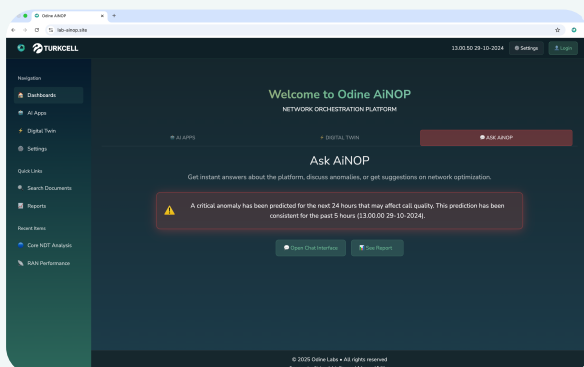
Odine AiNOP
lab-ainop.site

TURKCELL

13.00.50 29-10-2024 Settings Login

Navigation
Dashboards
AI Apps
Digital Twin
Settings

Quick Links
Search Documents
Reports

Recent Items
Core NDT Analysis
RAN Performance

Welcome to Odine AiNOP
NETWORK ORCHESTRATION PLATFORM

AI APPS
DIGITAL TWIN
ASK AiNOP

Ask AiNOP
Get instant answers about the platform, discuss anomalies, or get suggestions on network optimization.

A critical anomaly has been predicted for the next 24 hours that may affect call quality. This prediction has been consistent for the past 5 hours (13.00.00 29-10-2024).

Open Chat Interface
See Report

© 2025 Odine Labs • All rights reserved
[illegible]